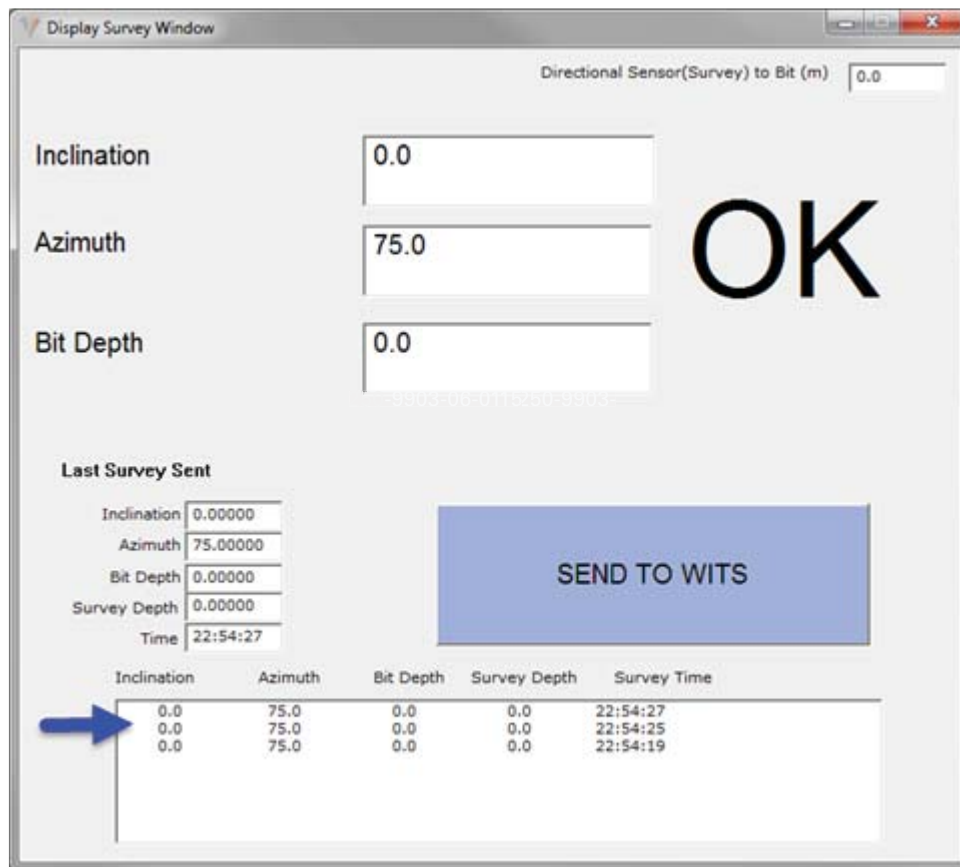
Display Survey Window

Directional Sensor(Survey) to Bit (m) 0.0

Inclination 0.0

Azimuth 75.0

OK

Bit Depth 0.0

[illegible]

Last Survey Sent

Inclination 0.00000
Azimuth 75.00000
Bit Depth 0.00000
Survey Depth 0.00000
Time 22:54:27

SEND TO WITS

| Inclination | Azimuth | Bit Depth | Survey Depth | Survey Time |
|---|---|---|---|---|
| 0.0 | 75.0 | 0.0 | 0.0 | 22:54:27 |
| 0.0 | 75.0 | 0.0 | 0.0 | 22:54:25 |
| 0.0 | 75.0 | 0.0 | 0.0 | 22:54:19 |